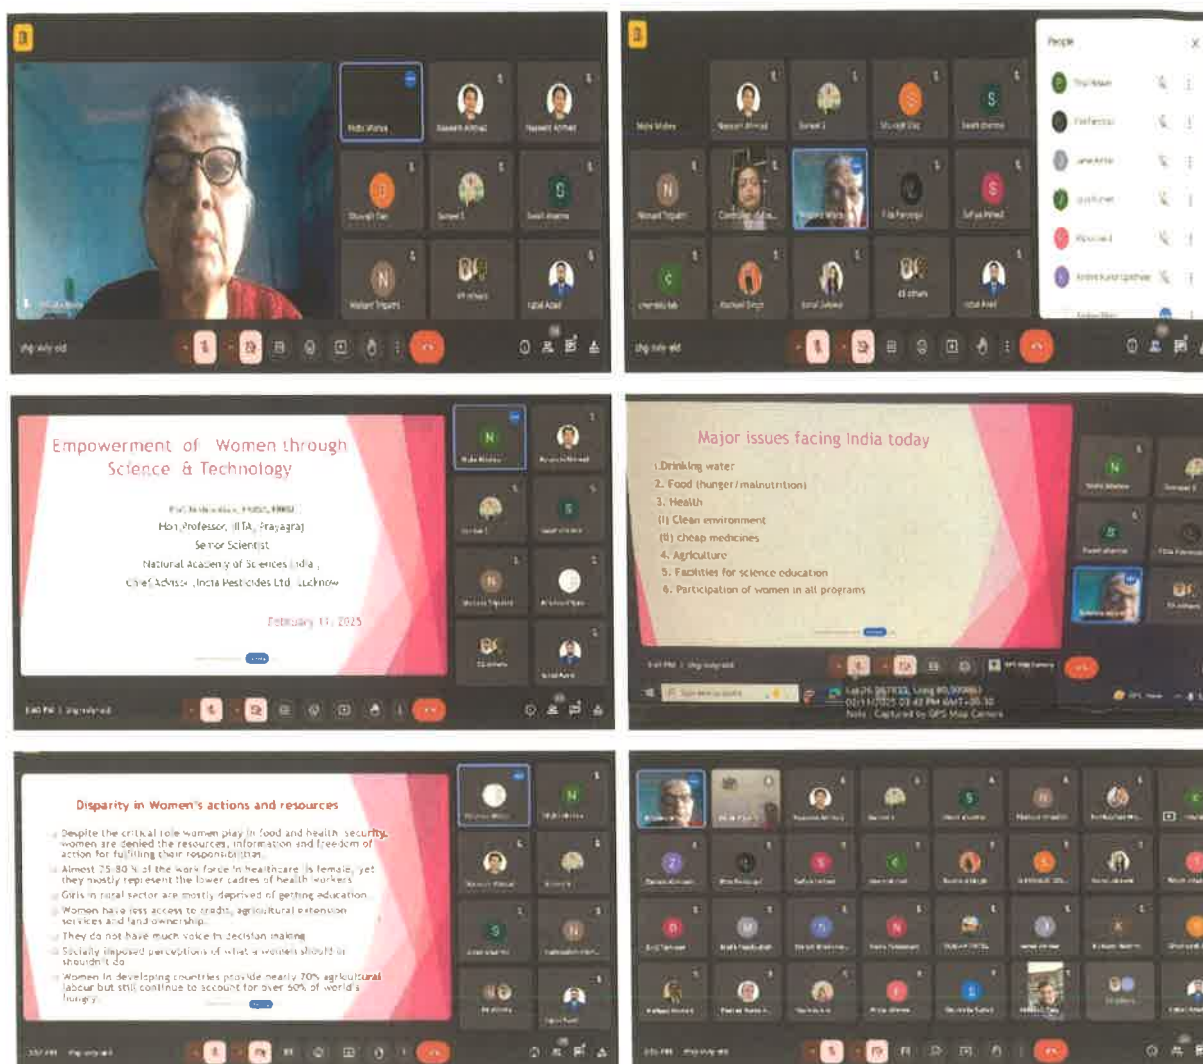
Nidhi Mishra
Naseem Ahmad
Naseem Ahmad
Shuvojit Das
Sonam S
Swati sharma
Nishant Tripathi
49 others
Iqbal Azad
shg-ivdy-eid

People
Nidhi Mishra
Naseem Ahmad
Sonam S
Shuvojit Das
Swati sharma
Nishant Tripathi
Chandni Kaki
Rashmi Singh
Kunal Jaiswal
43 others
Iqbal Azad
shg-ivdy-eid

Empowerment of Women through Science & Technology

Prof. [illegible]
Hon. Professor, IIITA, Prayagraj
Senior Scientist
National Academy of Sciences India
Chief Advisor, India Pesticides Ltd. Lucknow

February 11, 2025

Major issues facing India today
1. Drinking water
2. Food (hunger/malnutrition)
3. Health
(i) Clean environment
(ii) cheap medicines
4. Agriculture
5. Facilities for science education
6. Participation of women in all programs

Lat 26.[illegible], Long 80.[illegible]
02/11/2025 03:42 PM GMT +05:30
Note : Captured by GPS Map Camera

Disparity in Women's actions and resources
Despite the critical role women play in food and health security, women are denied the resources, information and freedom of action for fulfilling their responsibilities.
Almost 75-80 % of the work force in healthcare is female, yet they mostly represent the lower cadres of health workers
Girls in rural sector are mostly deprived of getting education.
Women have less access to credit, agricultural extension services and land ownership.
They do not have much voice in decision making
Socially imposed perceptions of what a women should or shouldn't do
Women in developing countries provide nearly 70% agricultural labour but still continue to account for over 60% of world's hungry.